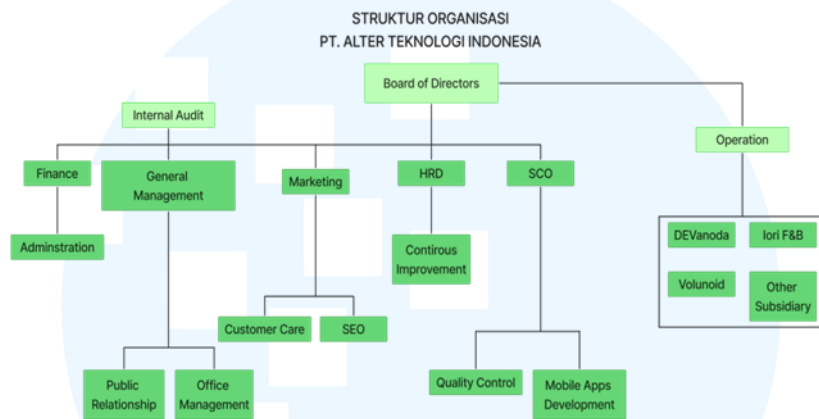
STRUKTUR ORGANISASI
PT. ALTER TEKNOLOGI INDONESIA

Board of Directors

Internal Audit

Operation

Finance

General Management

Marketing

HRD

SCO

Adminstration

Contirous Improvement

DEVanoda

Iori F&B

Volunoid

Other Subsidiary

Customer Care

SEO

Public Relationship

Office Management

Quality Control

Mobile Apps Development